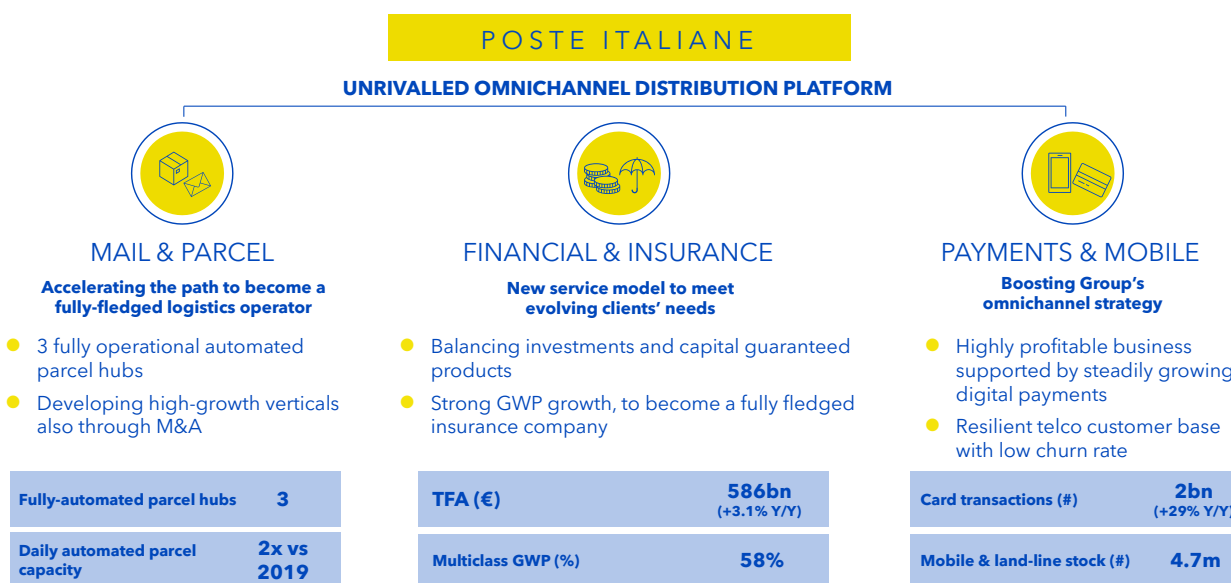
POSTE ITALIANE

UNRIVALLED OMNICHANNEL DISTRIBUTION PLATFORM

MAIL & PARCEL

Accelerating the path to become a fully-fledged logistics operator

- 3 fully operational automated parcel hubs
- Developing high-growth verticals also through M&A

| Fully-automated parcel hubs | 3 |
|---|---|
| Daily automated parcel capacity | 2x vs 2019 |

FINANCIAL & INSURANCE

New service model to meet evolving clients' needs

- Balancing investments and capital guaranteed products
- Strong GWP growth, to become a fully fledged insurance company

| TFA (€) | 586bn (+3.1% Y/Y) |
|---|---|
| Multiclass GWP (%) | 58% |

PAYMENTS & MOBILE

Boosting Group's omnichannel strategy

- Highly profitable business supported by steadily growing digital payments
- Resilient telco customer base with low churn rate

| Card transactions (#) | 2bn (+29% Y/Y) |
|---|---|
| Mobile & land-line stock (#) | 4.7m |